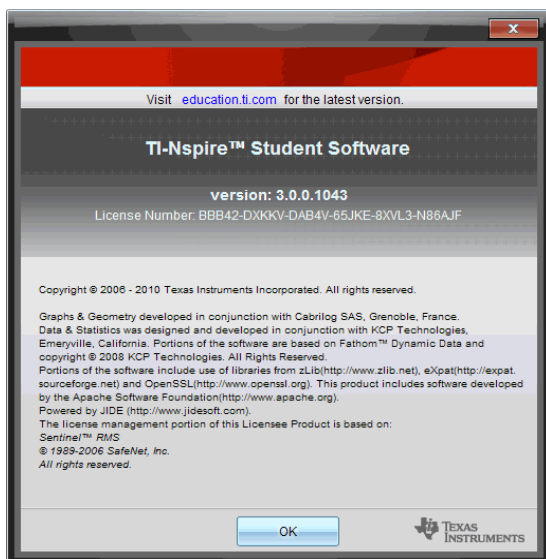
Visit education.ti.com for the latest version.

TI-Nspire™ Student Software

version: 3.0.0.1043
License Number: BBB42-DXKKV-DAB4V-65JKE-8XVL3-N86AJF

Copyright © 2006 - 2010 Texas Instruments Incorporated. All rights reserved.

Graphs & Geometry developed in conjunction with Cabrilog SAS, Grenoble, France.
Data & Statistics was designed and developed in conjunction with KCP Technologies, Emeryville, California. Portions of the software are based on Fathom™ Dynamic Data and copyright © 2008 KCP Technologies. All Rights Reserved.
Portions of the software include use of libraries from zLib(http://www.zlib.net), eXpat(http://expat.sourceforge.net) and OpenSSL(http://www.openssl.org). This product includes software developed by the Apache Software Foundation(http://www.apache.org).
Powered by JIDE (http://www.jidesoft.com).
The license management portion of this Licensee Product is based on:
Sentinel™ RMS
© 1989-2006 SafeNet, Inc.
All rights reserved.

OK

TEXAS INSTRUMENTS